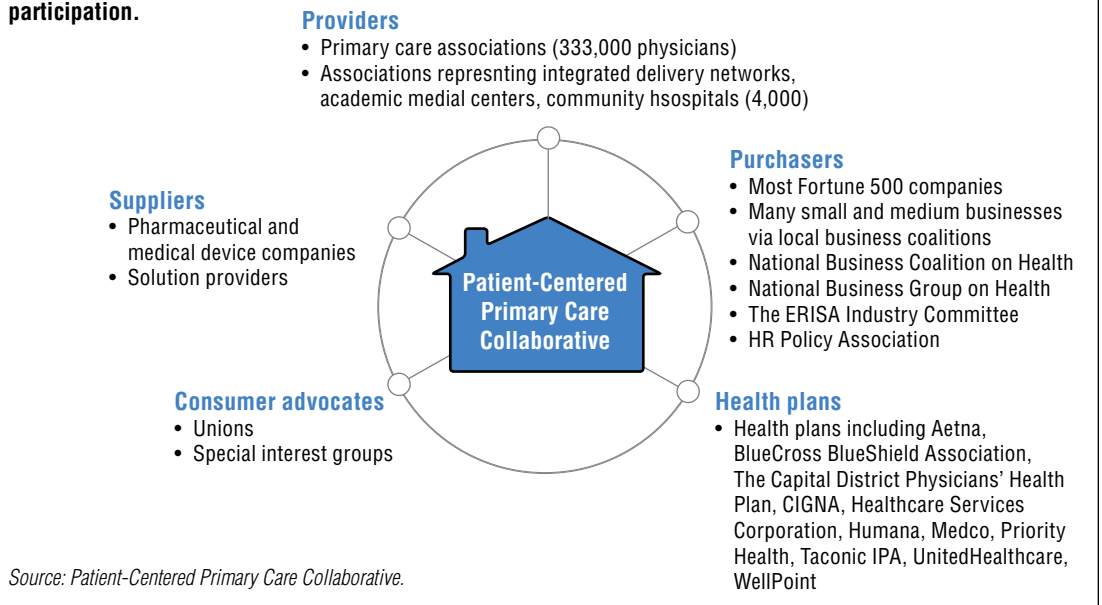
participation.

Providers
• Primary care associations (333,000 physicians)
• Associations represnting integrated delivery networks, academic medial centers, community hsospitals (4,000)

Suppliers
• Pharmaceutical and medical device companies
• Solution providers

Patient-Centered Primary Care Collaborative

Purchasers
• Most Fortune 500 companies
• Many small and medium businesses via local business coalitions
• National Business Coalition on Health
• National Business Group on Health
• The ERISA Industry Committee
• HR Policy Association

Consumer advocates
• Unions
• Special interest groups

Health plans
• Health plans including Aetna, BlueCross BlueShield Association, The Capital District Physicians' Health Plan, CIGNA, Healthcare Services Corporation, Humana, Medco, Priority Health, Taconic IPA, UnitedHealthcare, WellPoint

Source: Patient-Centered Primary Care Collaborative.